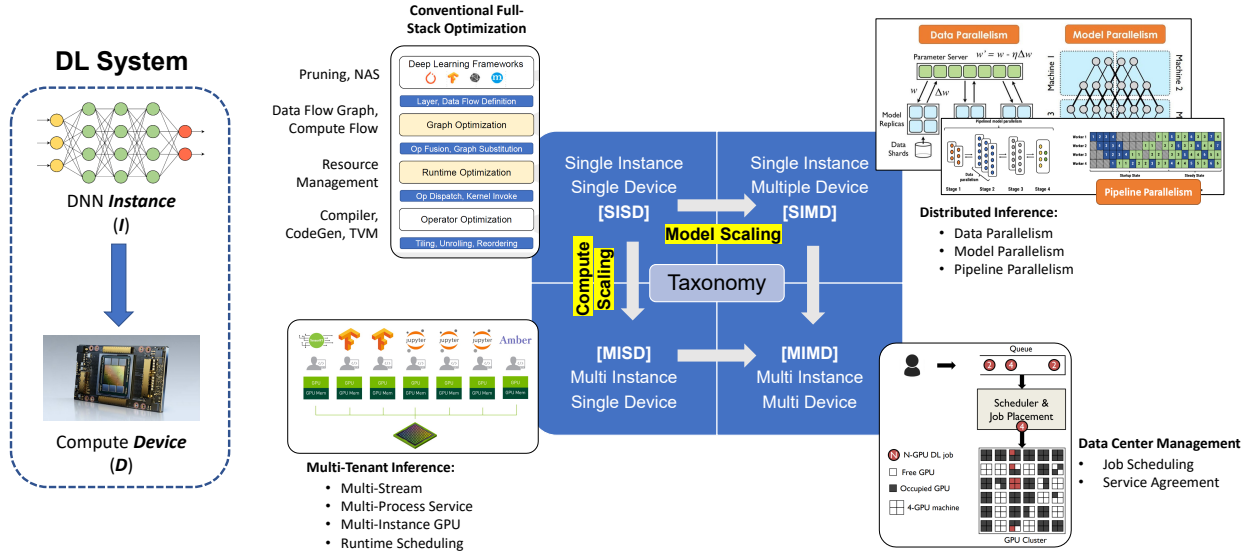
DL System

DNN *Instance* (*I*)

Compute *Device* (*D*)

Conventional Full-Stack Optimization

Pruning, NAS

Deep Learning Frameworks

Layer, Data Flow Definition

Data Flow Graph, Compute Flow

Graph Optimization

Op Fusion, Graph Substitution

Resource Management

Runtime Optimization

Op Dispatch, Kernel Invoke

Compiler, CodeGen, TVM

Operator Optimization

Tiling, Unrolling, Reordering

Single Instance Single Device [SISD]

Single Instance Multiple Device [SIMD]

Model Scaling

Compute Scaling

Taxonomy

[MISD] Multi Instance Single Device

[MIMD] Multi Instance Multi Device

Data Parallelism

Model Parallelism

Parameter Server

$w' = w - \eta\Delta w$

$w$

$\Delta w$

Model Replicas

Data Shards

Machine 1

Machine 2

Pipeline Parallelism

Stage 1 Stage 2 Stage 3 Stage 4

Distributed Inference:
• Data Parallelism
• Model Parallelism
• Pipeline Parallelism

jupyter jupyter jupyter Amber

GPU GPU Mem

Multi-Tenant Inference:
• Multi-Stream
• Multi-Process Service
• Multi-Instance GPU
• Runtime Scheduling

Queue

2 4 2

Scheduler & Job Placement

4

N N-GPU DL job

Free GPU

Occupied GPU

4-GPU machine

GPU Cluster

Data Center Management
• Job Scheduling
• Service Agreement